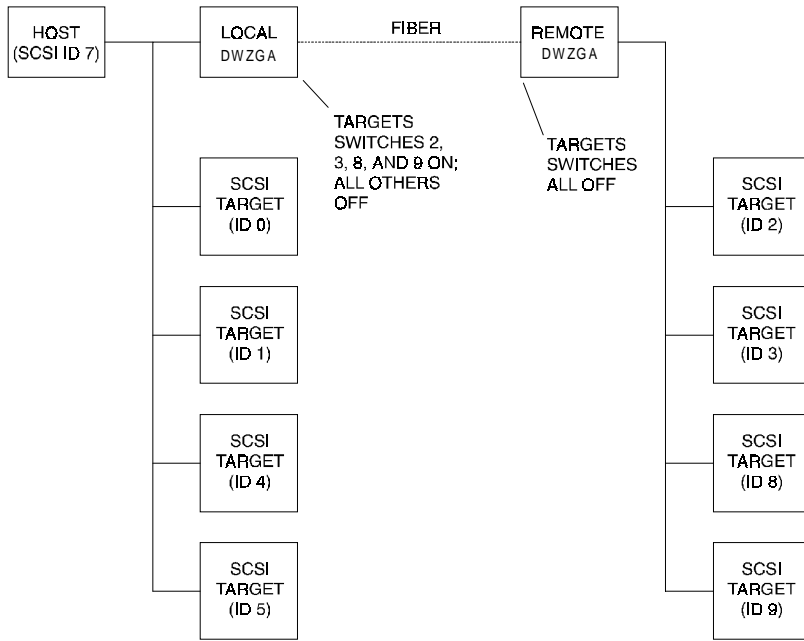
HOST (SCSI ID 7)

LOCAL DWZGA

FIBER

REMOTE DWZGA

TARGETS SWITCHES 2, 3, 8, AND 9 ON; ALL OTHERS OFF

TARGETS SWITCHES ALL OFF

SCSI TARGET (ID 0)

SCSI TARGET (ID 1)

SCSI TARGET (ID 4)

SCSI TARGET (ID 5)

SCSI TARGET (ID 2)

SCSI TARGET (ID 3)

SCSI TARGET (ID 8)

SCSI TARGET (ID 9)